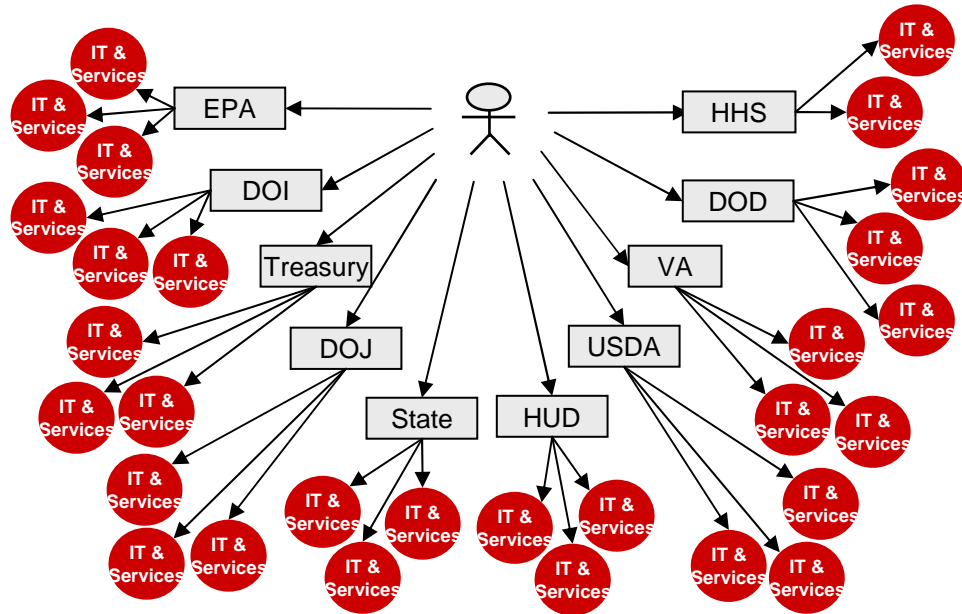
IT & Services

IT & Services

EPA

IT & Services

HHS

IT & Services

IT & Services

IT & Services

DOI

IT & Services

DOD

IT & Services

IT & Services

IT & Services

Treasury

VA

IT & Services

IT & Services

DOJ

USDA

IT & Services

IT & Services

IT & Services

State

HUD

IT & Services

IT & Services

IT & Services

IT & Services

IT & Services

IT & Services

IT & Services

IT & Services

IT & Services

IT & Services

IT & Services

IT & Services

IT & Services

IT & Services

IT & Services